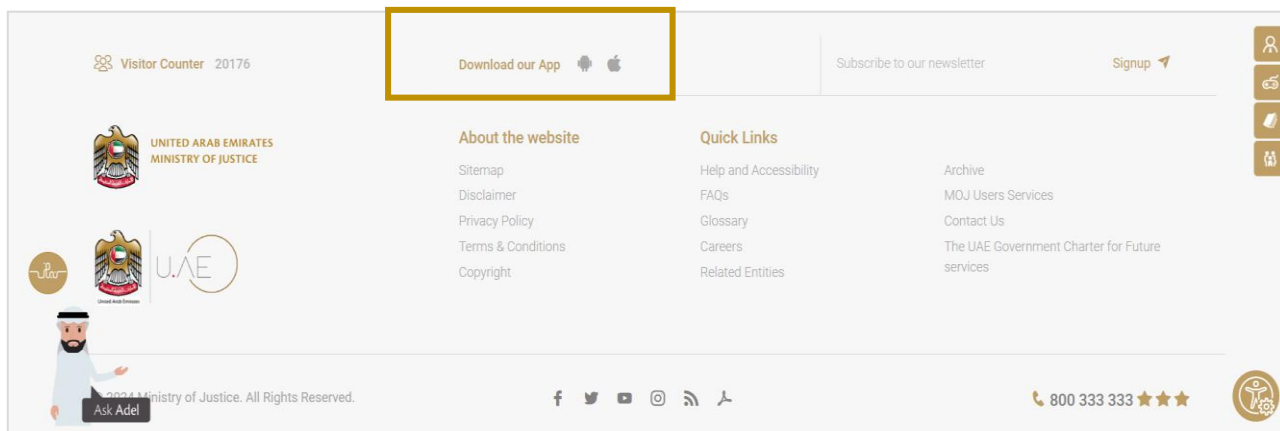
Visitor Counter 20176

Download our App

Subscribe to our newsletter

Signup

UNITED ARAB EMIRATES
MINISTRY OF JUSTICE

About the website

Sitemap
Disclaimer
Privacy Policy
Terms & Conditions
Copyright

Quick Links

Help and Accessibility
FAQs
Glossary
Careers
Related Entities

Archive
MOJ Users Services
Contact Us
The UAE Government Charter for Future services

United Arab Emirates

U.AE

Ask Adel

2024 Ministry of Justice. All Rights Reserved.

800 333 333